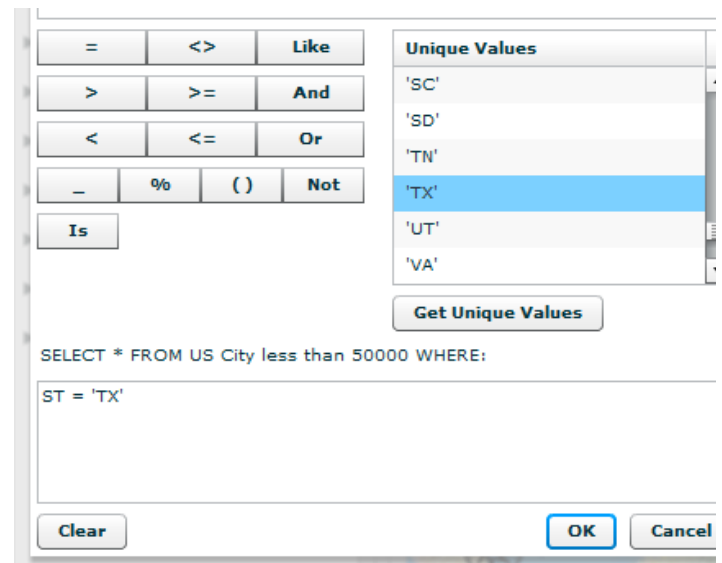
| = | <> | Like |
|---|---|---|
| > | >= | And |
| < | <= | Or |

_ % ( ) Not

Is

Unique Values
'SC'
'SD'
'TN'
'TX'
'UT'
'VA'

Get Unique Values

SELECT * FROM US City less than 50000 WHERE:

ST = 'TX'

Clear

OK

Cancel